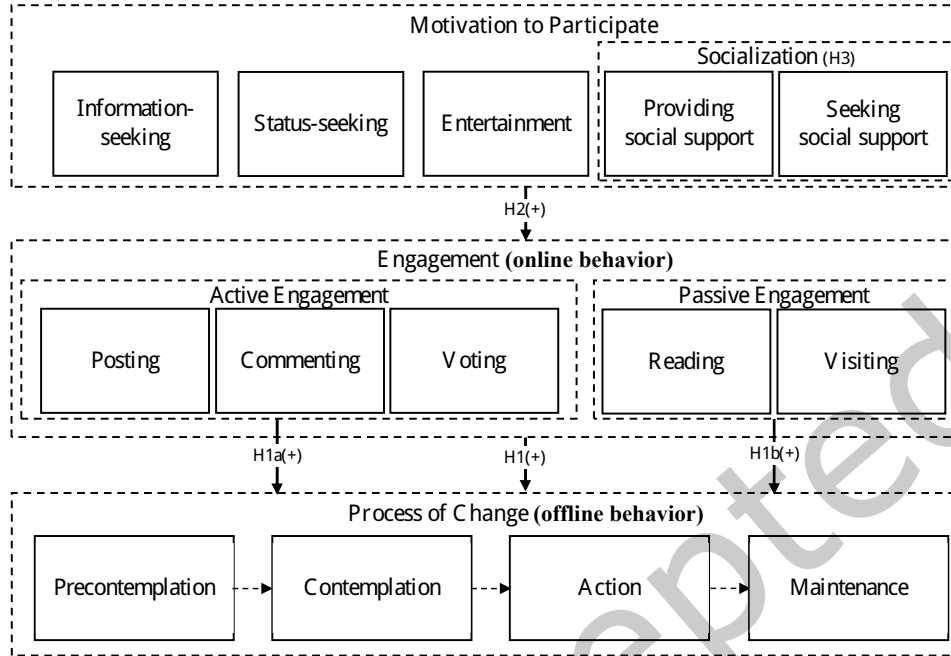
Motivation to Participate

Socialization (H3)

Information-seeking

Status-seeking

Entertainment

Providing social support

Seeking social support

H2(+)

Engagement (online behavior)

Active Engagement

Passive Engagement

Posting

Commenting

Voting

Reading

Visiting

H1a(+)

H1(+)

H1b(+)

Process of Change (offline behavior)

Precontemplation

Contemplation

Action

Maintenance

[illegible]pted